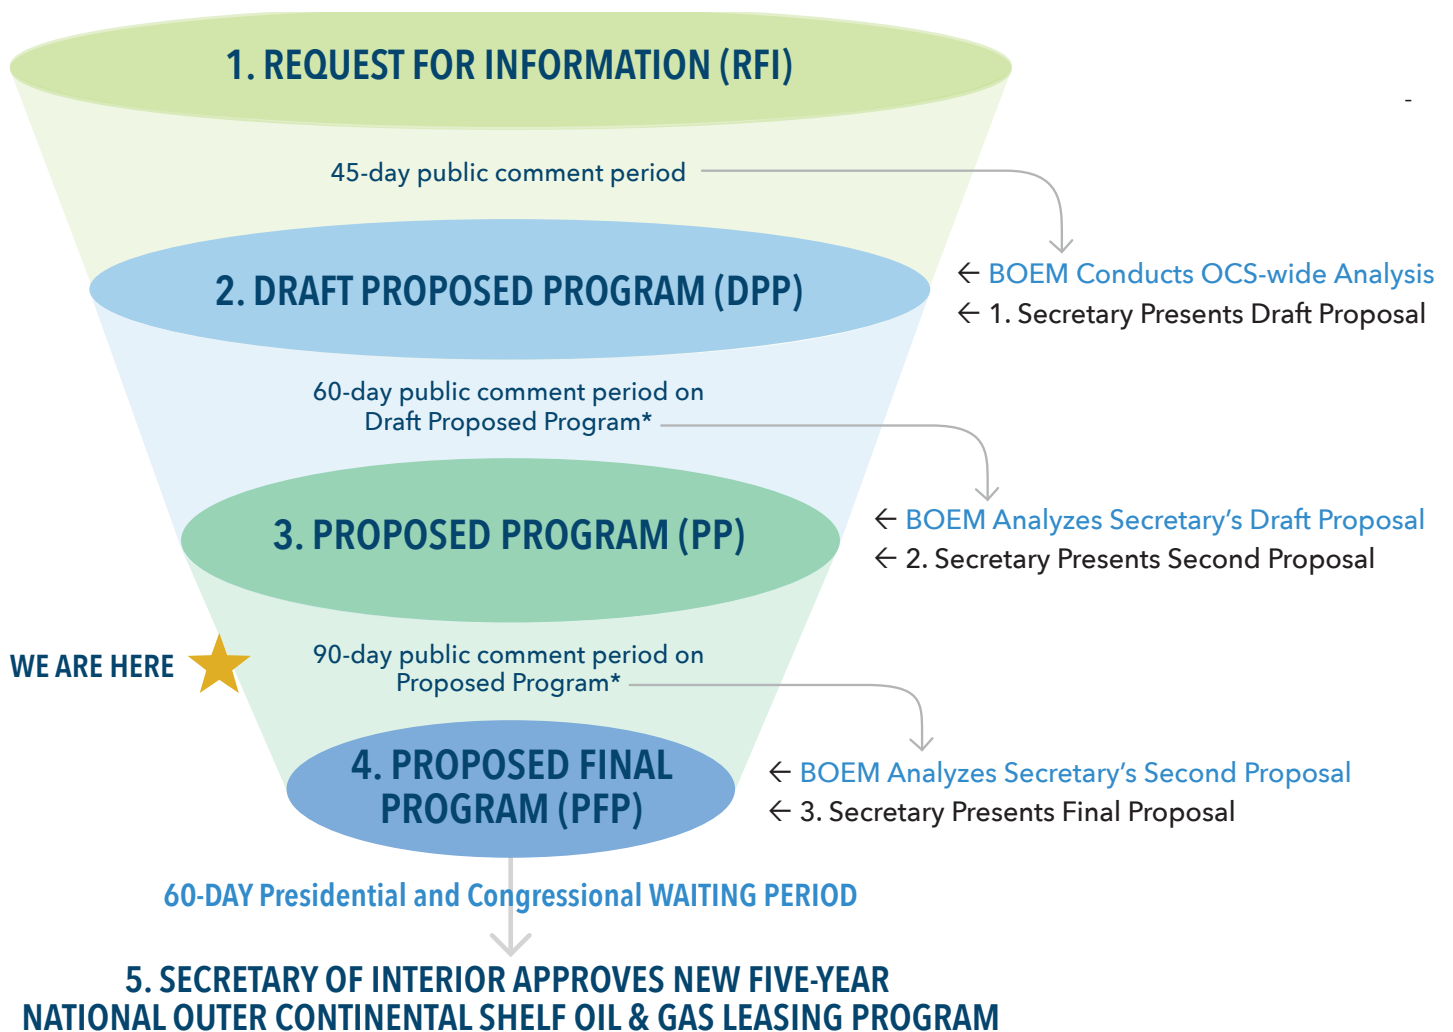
1. REQUEST FOR INFORMATION (RFI)

45-day public comment period

2. DRAFT PROPOSED PROGRAM (DPP)

← BOEM Conducts OCS-wide Analysis
← 1. Secretary Presents Draft Proposal

60-day public comment period on Draft Proposed Program*

3. PROPOSED PROGRAM (PP)

← BOEM Analyzes Secretary's Draft Proposal
← 2. Secretary Presents Second Proposal

WE ARE HERE

90-day public comment period on Proposed Program*

4. PROPOSED FINAL PROGRAM (PFP)

← BOEM Analyzes Secretary's Second Proposal
← 3. Secretary Presents Final Proposal

60-DAY Presidential and Congressional WAITING PERIOD

5. SECRETARY OF INTERIOR APPROVES NEW FIVE-YEAR NATIONAL OUTER CONTINENTAL SHELF OIL & GAS LEASING PROGRAM